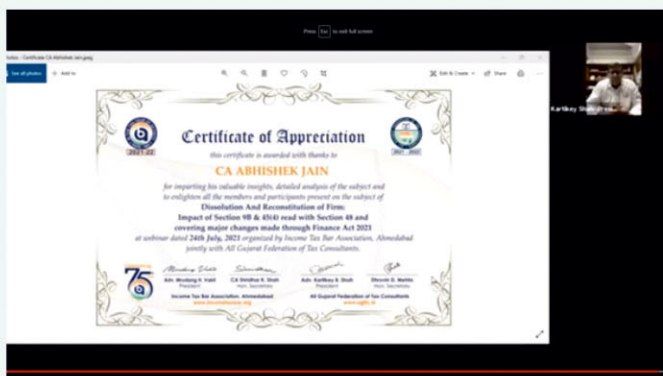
Press Esc to exit full screen

Photos - Certificate CA Abhishek Jain.jpeg

See all photos

Add to

Edit & Create

Share

Kartikey Shah

2021-22

2021-2022

Certificate of Appreciation

this certificate is awarded with thanks to

CA ABHISHEK JAIN

for imparting his valuable insights, detailed analysis of the subject and to enlighten all the members and participants present on the subject of

Dissolution And Reconstitution of Firm: Impact of Section 9B & 45(4) read with Section 48 and covering major changes made through Finance Act 2021

at webinar dated 24th July, 2021 organized by Income Tax Bar Association, Ahmedabad jointly with All Gujarat Federation of Tax Consultants.

75

Adv. Mrudang H. Vakil
President

CA Shridhar K. Shah
Hon. Secretary

Adv. Kartikey B. Shah
President

Dhruvin D. Mehta
Hon. Secretary

Income Tax Bar Association, Ahmedabad

All Gujarat Federation of Tax Consultants

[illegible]

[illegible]